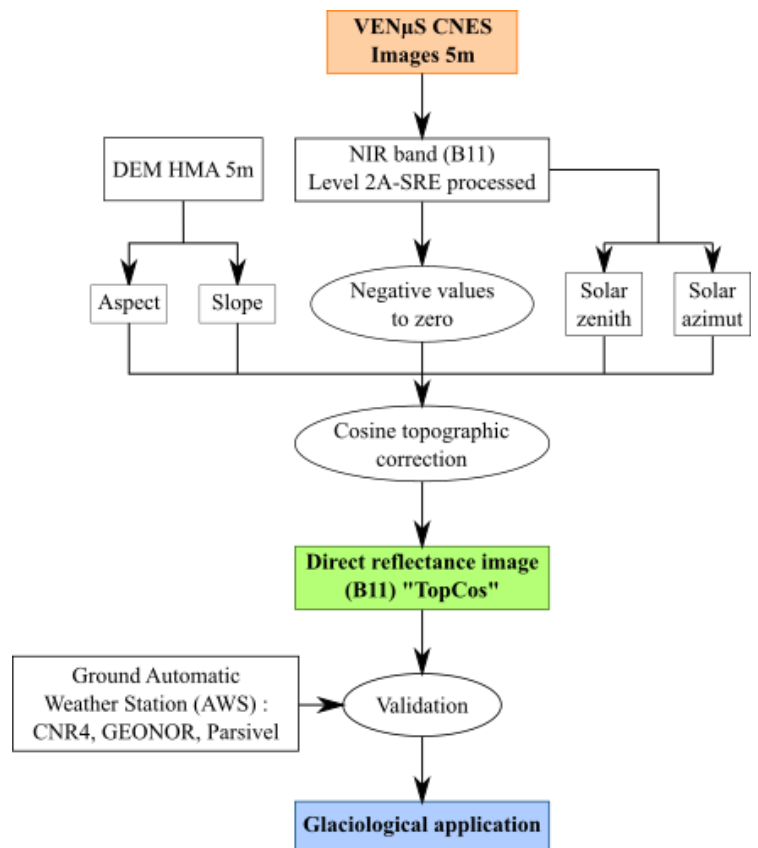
VENµS CNES
Images 5m

DEM HMA 5m

NIR band (B11)
Level 2A-SRE processed

Aspect

Slope

Negative values to zero

Solar zenith

Solar azimut

Cosine topographic correction

Direct reflectance image (B11) "TopCos"

Ground Automatic Weather Station (AWS) : CNR4, GEONOR, Parsivel

Validation

Glaciological application